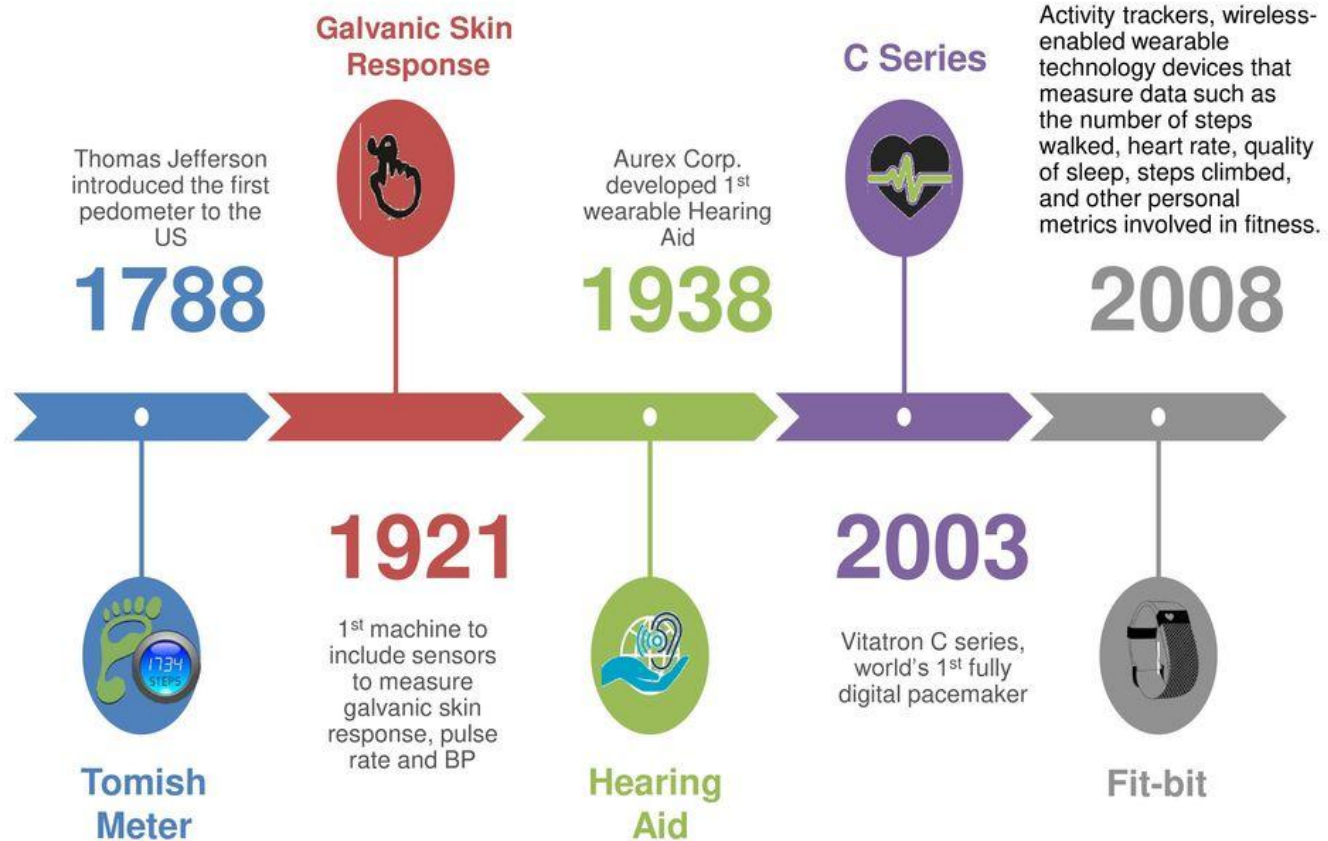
Galvanic Skin Response

C Series

Activity trackers, wireless-enabled wearable technology devices that measure data such as the number of steps walked, heart rate, quality of sleep, steps climbed, and other personal metrics involved in fitness.

Thomas Jefferson introduced the first pedometer to the US

1788

Aurex Corp. developed 1$^{st}$ wearable Hearing Aid

1938

2008

1734 STEPS

Tomish Meter

1921

1$^{st}$ machine to include sensors to measure galvanic skin response, pulse rate and BP

Hearing Aid

2003

Vitatron C series, world's 1$^{st}$ fully digital pacemaker

Fit-bit